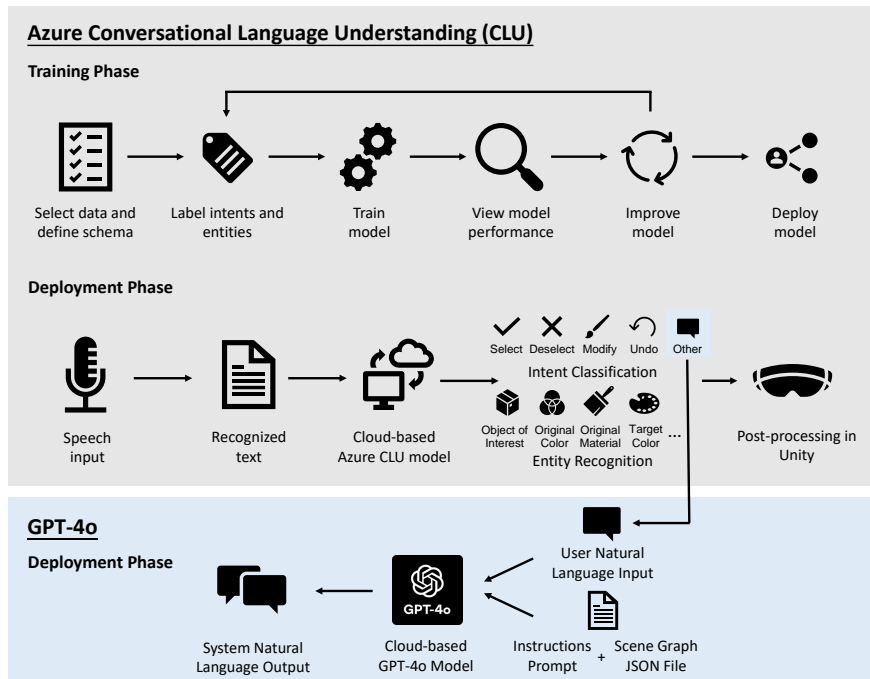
Azure Conversational Language Understanding (CLU)

Training Phase

Select data and define schema

Label intents and entities

Train model

View model performance

Improve model

Deploy model

Deployment Phase

Speech input

Recognized text

Cloud-based Azure CLU model

Select Deselect Modify Undo Other

Intent Classification

Object of Interest Original Color Original Material Target Color ...

Entity Recognition

Post-processing in Unity

GPT-4o

Deployment Phase

User Natural Language Input

GPT-4o

System Natural Language Output

Cloud-based GPT-4o Model

Instructions Prompt + Scene Graph JSON File